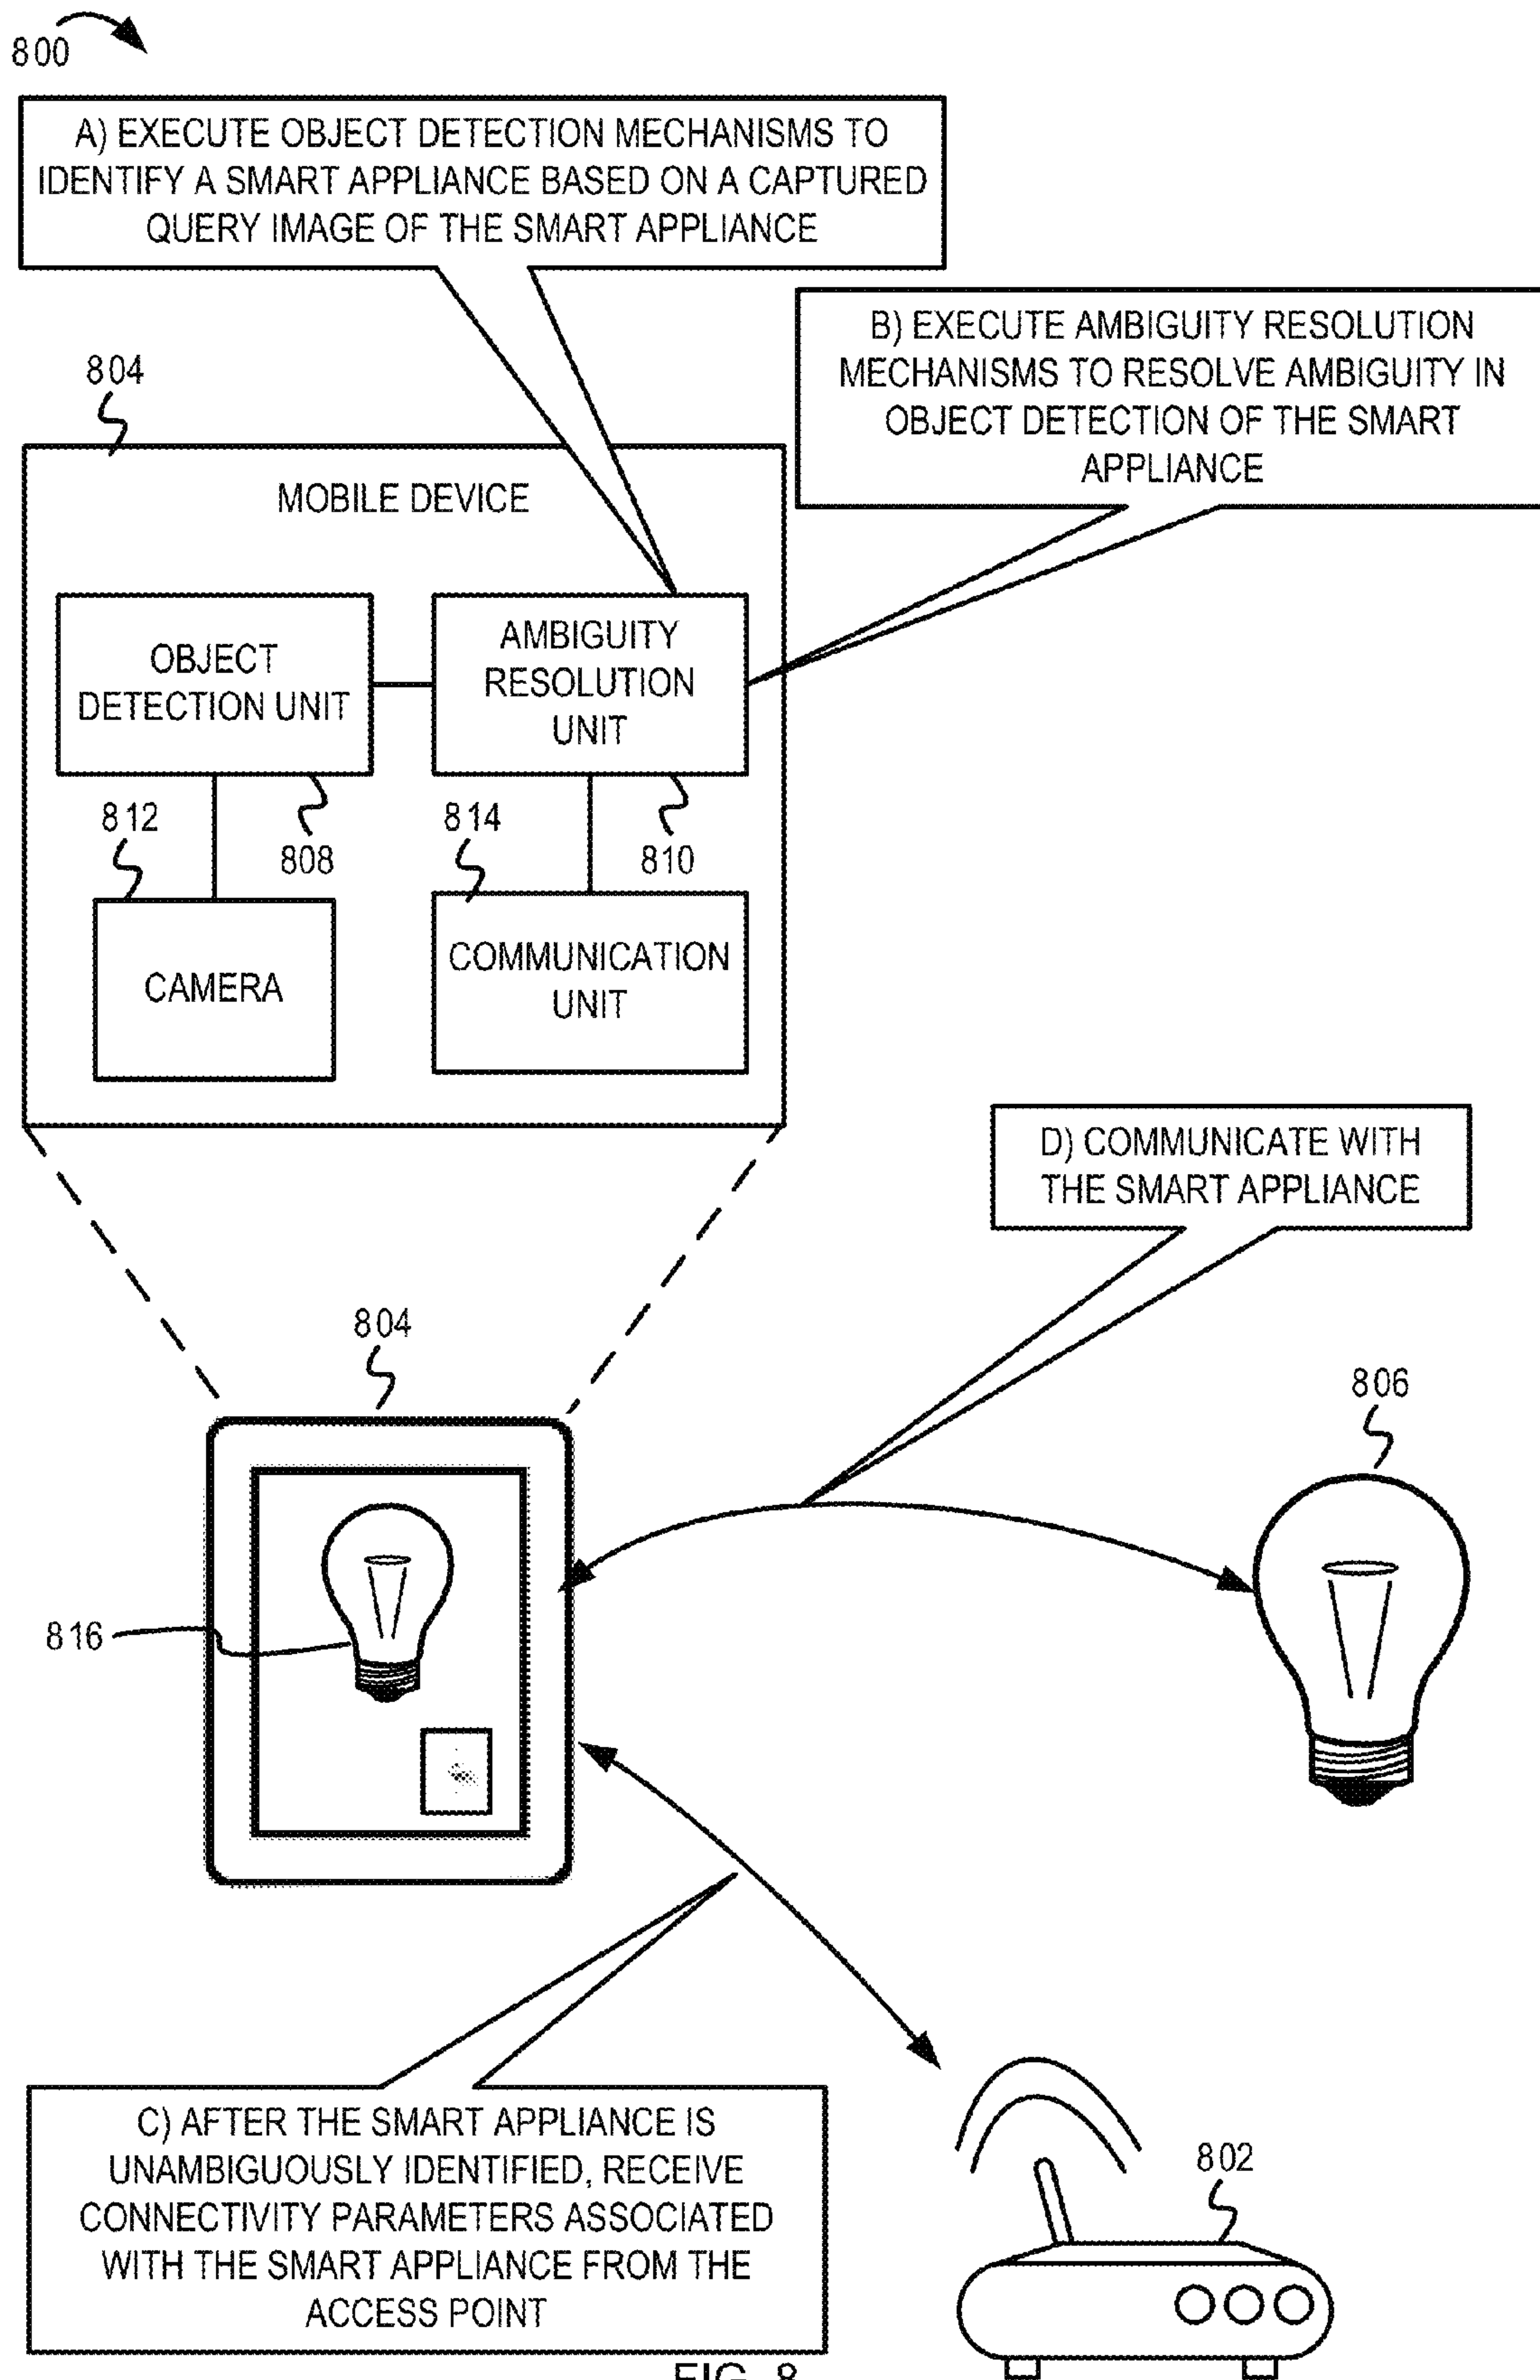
800

A) EXECUTE OBJECT DETECTION MECHANISMS TO IDENTIFY A SMART APPLIANCE BASED ON A CAPTURED QUERY IMAGE OF THE SMART APPLIANCE

B) EXECUTE AMBIGUITY RESOLUTION MECHANISMS TO RESOLVE AMBIGUITY IN OBJECT DETECTION OF THE SMART APPLIANCE

804

MOBILE DEVICE

OBJECT DETECTION UNIT

AMBIGUITY RESOLUTION UNIT

812

808

814

810

CAMERA

COMMUNICATION UNIT

D) COMMUNICATE WITH THE SMART APPLIANCE

804

806

816

802

C) AFTER THE SMART APPLIANCE IS UNAMBIGUOUSLY IDENTIFIED, RECEIVE CONNECTIVITY PARAMETERS ASSOCIATED WITH THE SMART APPLIANCE FROM THE ACCESS POINT

FIG. 8